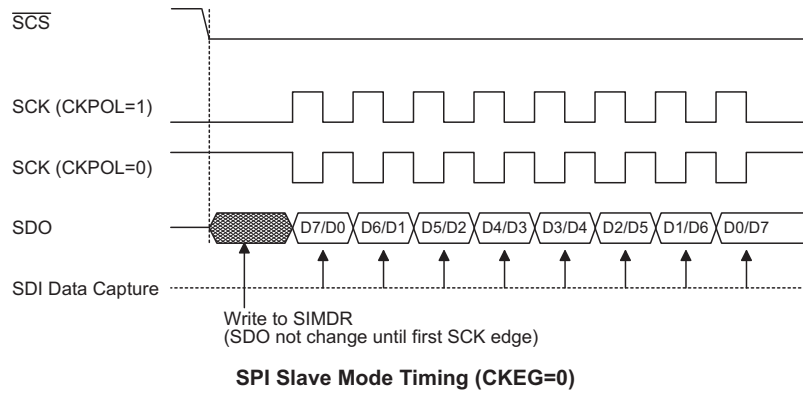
$\overline{SCS}$

SCK (CKPOL=1)

SCK (CKPOL=0)

SDO

D7/D0 D6/D1 D5/D2 D4/D3 D3/D4 D2/D5 D1/D6 D0/D7

SDI Data Capture

Write to SIMDR
(SDO not change until first SCK edge)

SPI Slave Mode Timing (CKEG=0)